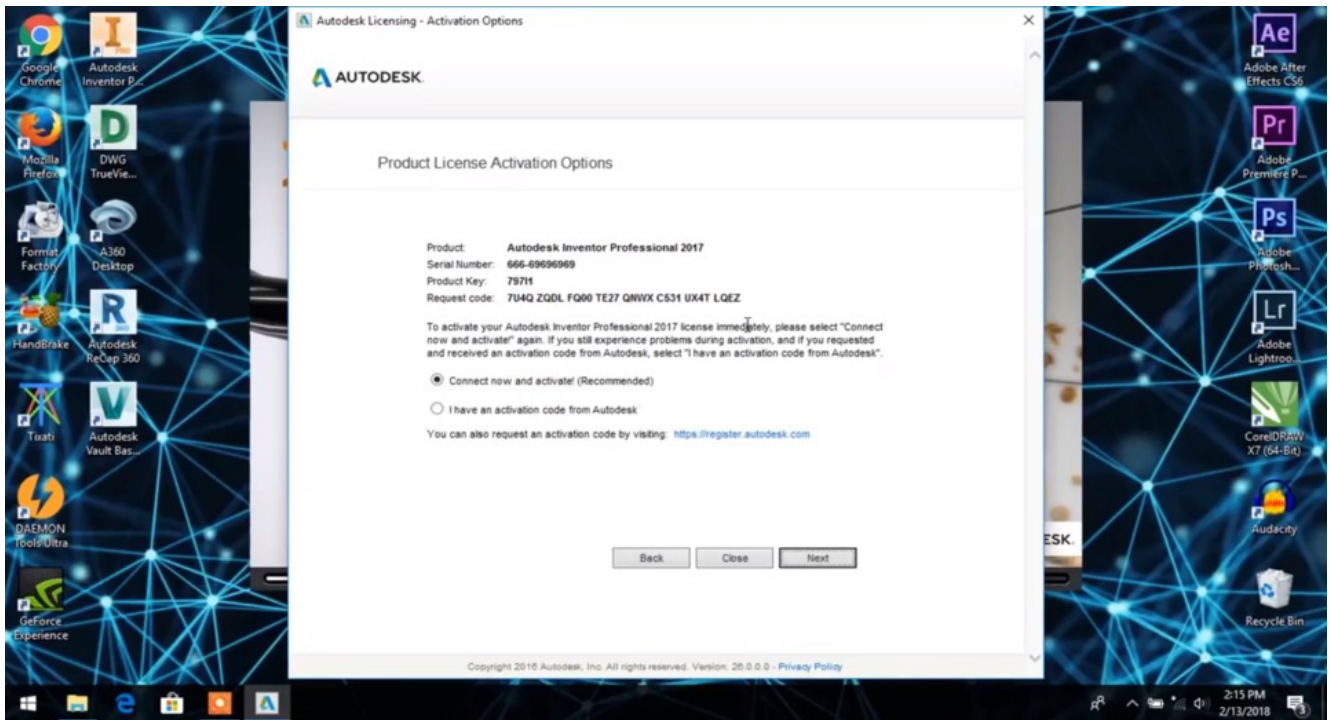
Google Chrome
Autodesk Inventor P...
Mozilla Firefox
DWG TrueVie...
Format Factory
A360 Desktop
HandBrake
Autodesk ReCap 360
Tixati
Autodesk Vault Bas...
DAEMON Tools Ultra
GeForce Experience

Autodesk Licensing - Activation Options

AUTODESK.

Product License Activation Options

Product: Autodesk Inventor Professional 2017
Serial Number: 666-69696969
Product Key: 797I1
Request code: 7U4Q ZQDL FQ00 TE27 QNWX C531 UX4T LQEZ

To activate your Autodesk Inventor Professional 2017 license immediately, please select "Connect now and activate!" again. If you still experience problems during activation, and if you requested and received an activation code from Autodesk, select "I have an activation code from Autodesk".

Connect now and activate! (Recommended)

I have an activation code from Autodesk

You can also request an activation code by visiting: https://register.autodesk.com

Back Close Next

Copyright 2016 Autodesk, Inc. All rights reserved. Version: 26.0.0.0 - Privacy Policy

ESK.

Adobe After Effects CS6
Adobe Premiere P...
Adobe Photosh...
Adobe Lightroo...
CorelDRAW X7 (64-Bit)
Audacity
Recycle Bin

2:15 PM
2/13/2018